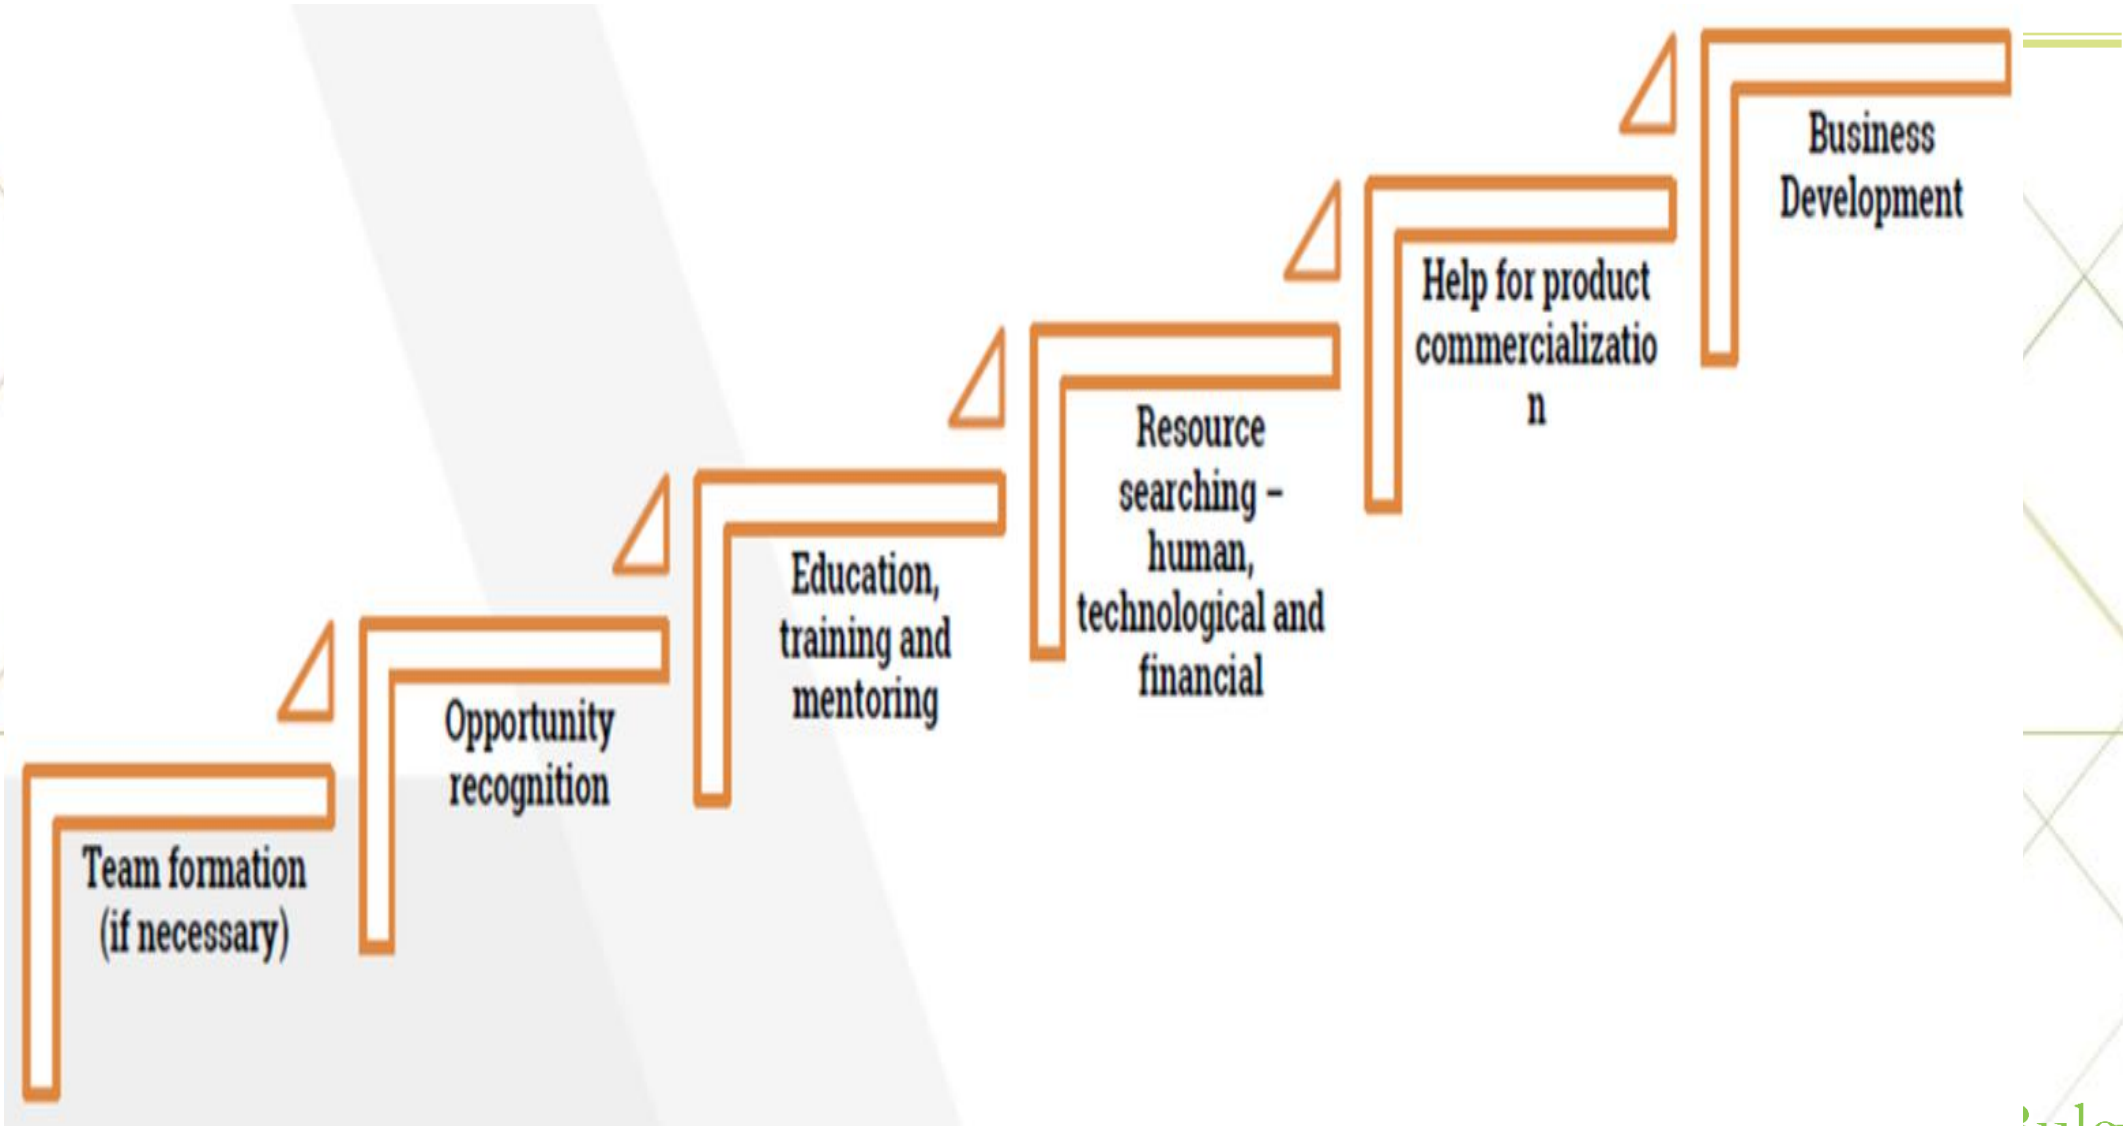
Team formation (if necessary)

Opportunity recognition

Education, training and mentoring

Resource searching – human, technological and financial

Help for product commercializatio n

Business Development